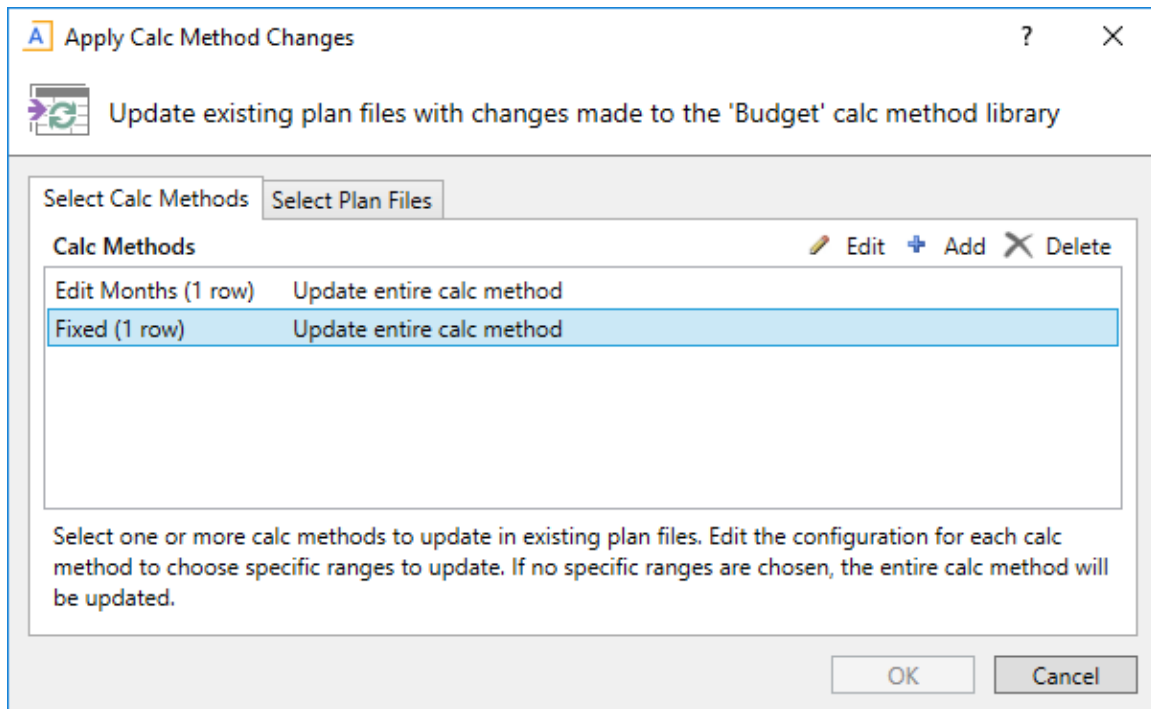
A Apply Calc Method Changes ? ✕

Update existing plan files with changes made to the 'Budget' calc method library

Select Calc Methods | Select Plan Files

Calc Methods Edit Add Delete

| | |
|---|---|
| Edit Months (1 row) | Update entire calc method |
| Fixed (1 row) | Update entire calc method |

Select one or more calc methods to update in existing plan files. Edit the configuration for each calc method to choose specific ranges to update. If no specific ranges are chosen, the entire calc method will be updated.

OK Cancel